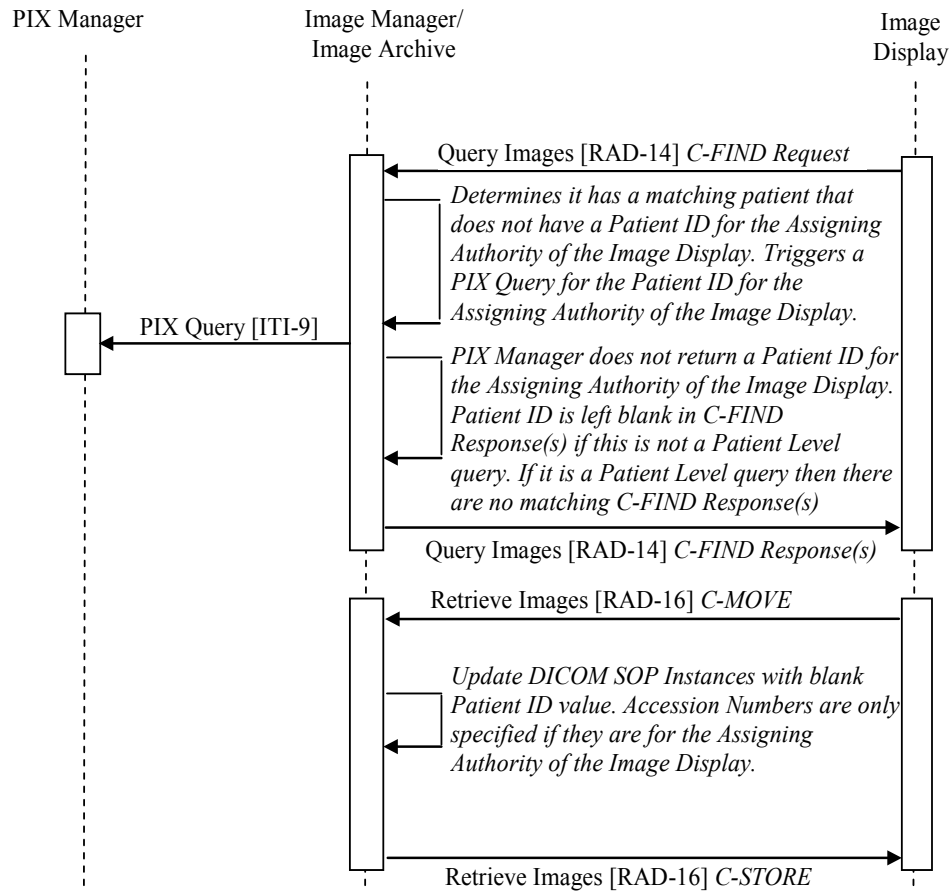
PIX Manager

Image Manager/ Image Archive

Image Display

Query Images [RAD-14] C-FIND Request

Determines it has a matching patient that does not have a Patient ID for the Assigning Authority of the Image Display. Triggers a PIX Query for the Patient ID for the Assigning Authority of the Image Display.

PIX Query [ITI-9]

PIX Manager does not return a Patient ID for the Assigning Authority of the Image Display. Patient ID is left blank in C-FIND Response(s) if this is not a Patient Level query. If it is a Patient Level query then there are no matching C-FIND Response(s)

Query Images [RAD-14] C-FIND Response(s)

Retrieve Images [RAD-16] C-MOVE

Update DICOM SOP Instances with blank Patient ID value. Accession Numbers are only specified if they are for the Assigning Authority of the Image Display.

Retrieve Images [RAD-16] C-STORE